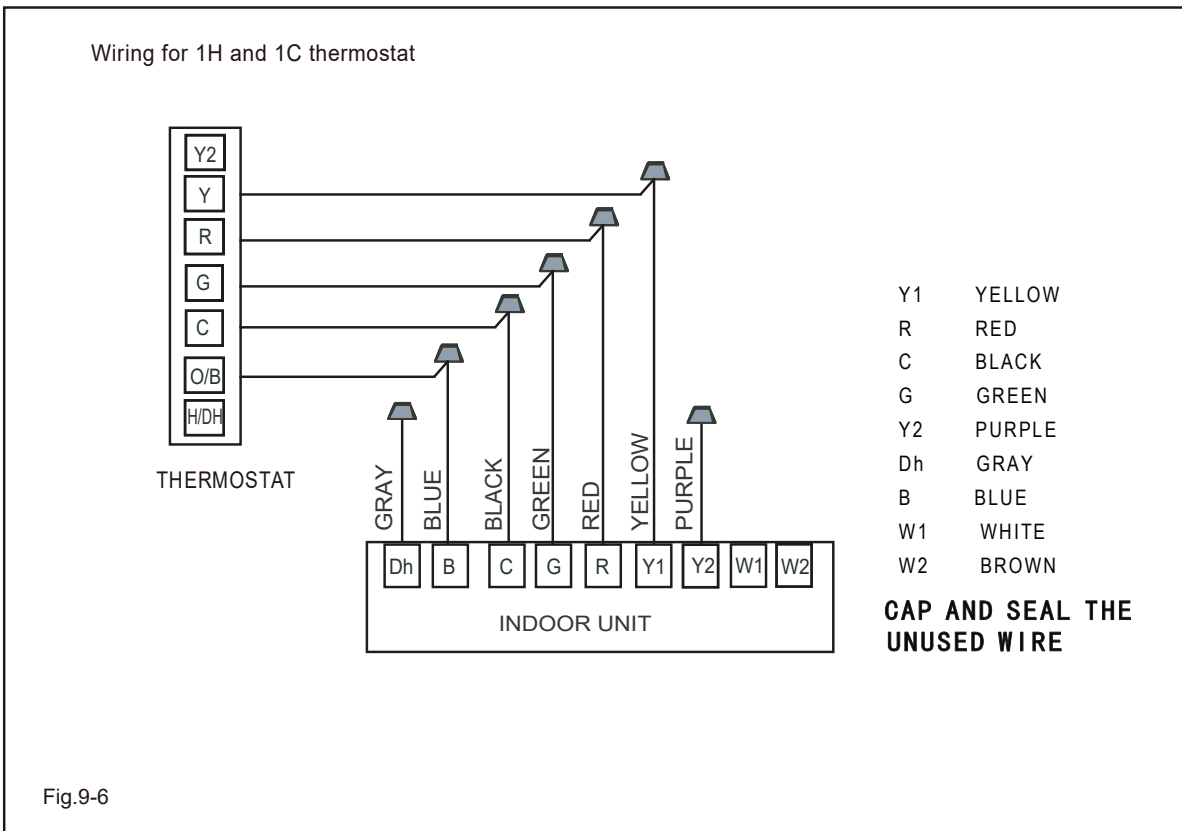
Wiring for 1H and 1C thermostat

Y2
Y
R
G
C
O/B
H/DH

THERMOSTAT

GRAY
BLUE
BLACK
GREEN
RED
YELLOW
PURPLE

Dh
B
C
G
R
Y1
Y2
W1
W2

INDOOR UNIT

| | |
|---|---|
| Y1 | YELLOW |
| R | RED |
| C | BLACK |
| G | GREEN |
| Y2 | PURPLE |
| Dh | GRAY |
| B | BLUE |
| W1 | WHITE |
| W2 | BROWN |

CAP AND SEAL THE UNUSED WIRE

Fig.9-6